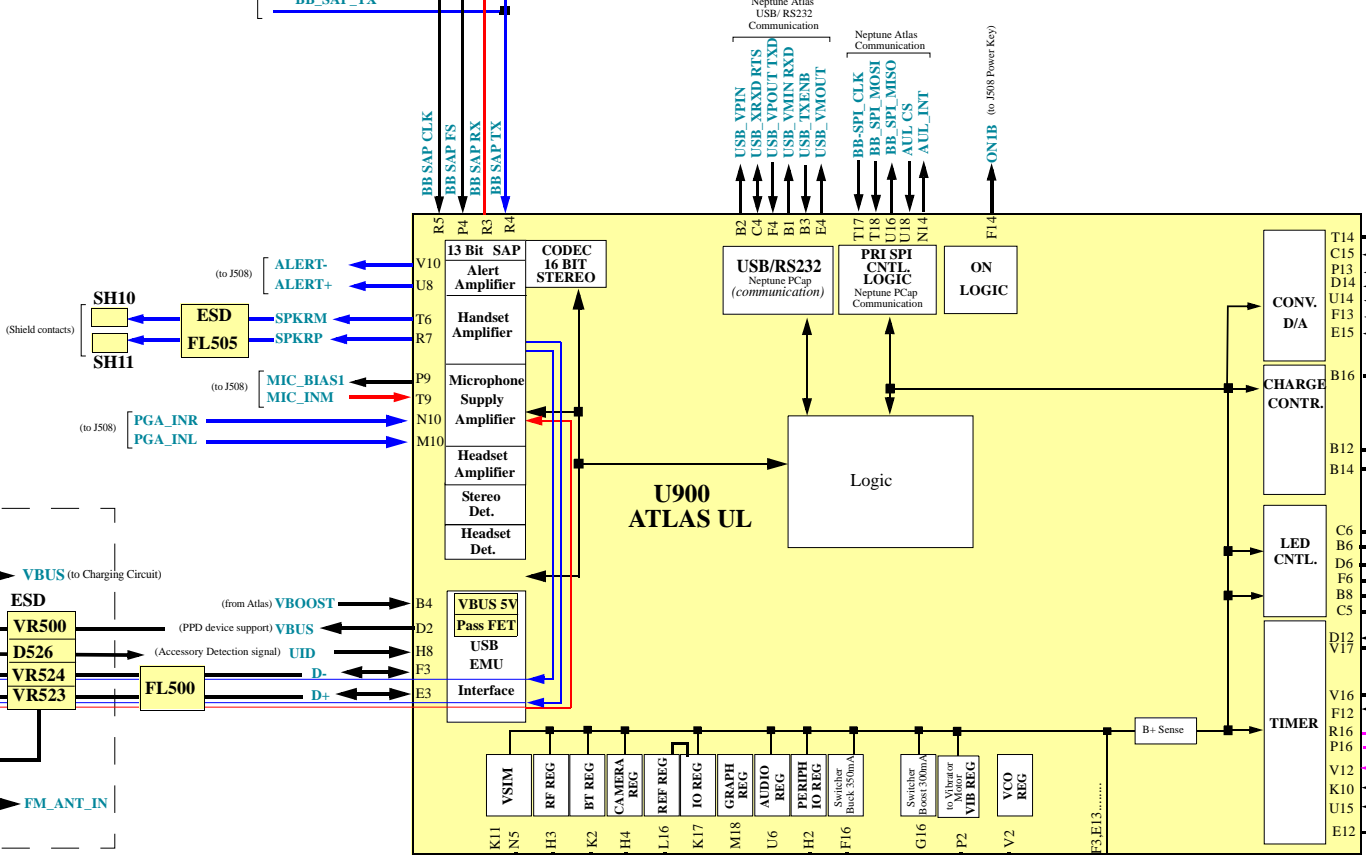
BB_SAP_TX

Neptune Atlas
USB/ RS232
Communication

Neptune Atlas
Communication

(to J508 Power Key)

BB SAP CLK
BB SAP FS
BB SAP RX
BB SAP TX

USB_VPIN
USB_XRXD RTS
USB_VPOUT TXD
USB_VMIN RXD
USB_TXENB
USB_VMOUT

BB-SPI_CLK
BB_SPI_MOSI
BB_SPI_MISO
AUL_CS
AUL_INT

ON1B

R5 P4 R3 R4

B2 C4 F4 B1 B3 E4

T17 T18 U16 U18 N14

F14

13 Bit SAP
CODEC 16 BIT STEREO
USB/RS232 Neptune PCap (communication)
PRI SPI CNTL. LOGIC Neptune PCap Communication
ON LOGIC

T14 C15 P13 D14 U14 F13 E15
CONV. D/A

(to J508) ALERT- V10
ALERT+ U8
Alert Amplifier

SH10
ESD
FL505
SPKRM T6
SPKRP R7
(Shield contacts)
SH11
Handset Amplifier

(to J508) MIC_BIAS1 P9
MIC_INM T9
Microphone Supply Amplifier

(to J508) PGA_INR N10
PGA_INL M10

B16 CHARGE CONTR.
B12
B14

Headset Amplifier
Stereo Det.
Headset Det.

Logic

U900
ATLAS UL

LED CNTL.
C6 B6 D6 F6 B8 C5

VBUS (to Charging Circuit)
ESD
VR500
D526
VR524
VR523
FL500

(from Atlas) VBOOST B4
(PPD device support) VBUS D2
(Accessory Detection signal) UID H8
D- F3
D+ E3

VBUS 5V
Pass FET
USB EMU
Interface

TIMER
D12 V17 V16 F12 R16 P16 V12 K10 U15 E12

B+ Sense

FM_ANT_IN

VSIM
RF REG
BT REG
CAMERA REG
REF REG
IO REG
GRAPH REG
AUDIO REG
PERIPH IO REG
Switcher Buck 350mA
Switcher Boost 300mA
to Vibrator Motor VIB REG
VCO REG

K11 N5 H3 K2 H4 L16 K17 M18 U6 H2 F16 G16 P2 V2 F3,E13........